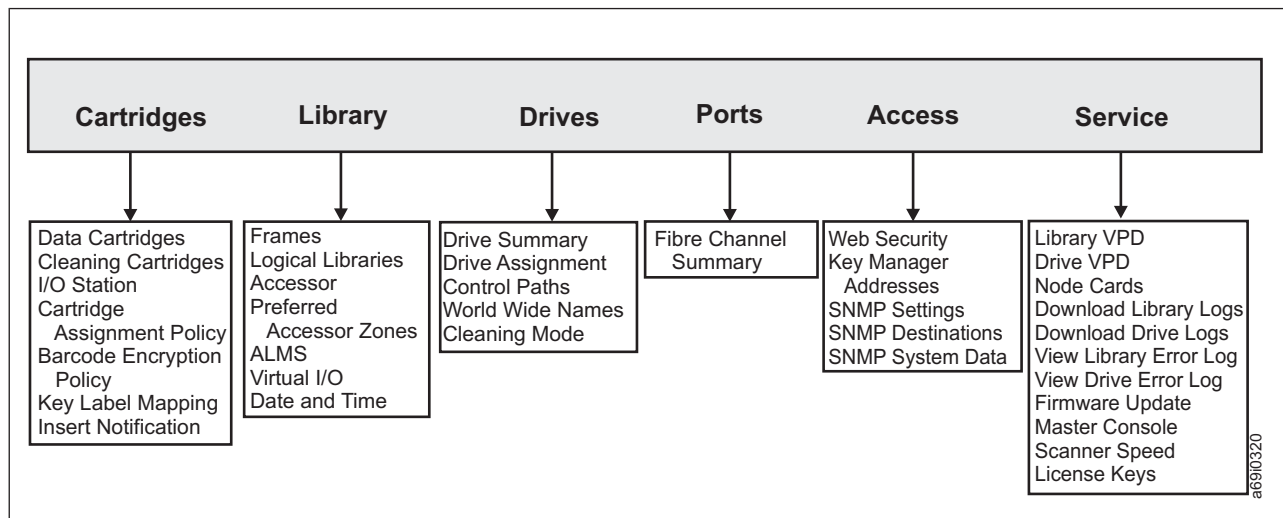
Cartridges

Data Cartridges
Cleaning Cartridges
I/O Station
Cartridge Assignment Policy
Barcode Encryption Policy
Key Label Mapping
Insert Notification

Library

Frames
Logical Libraries
Accessor
Preferred Accessor Zones
ALMS
Virtual I/O
Date and Time

Drives

Drive Summary
Drive Assignment
Control Paths
World Wide Names
Cleaning Mode

Ports

Fibre Channel Summary

Access

Web Security
Key Manager Addresses
SNMP Settings
SNMP Destinations
SNMP System Data

Service

Library VPD
Drive VPD
Node Cards
Download Library Logs
Download Drive Logs
View Library Error Log
View Drive Error Log
Firmware Update
Master Console
Scanner Speed
License Keys

a69i0320